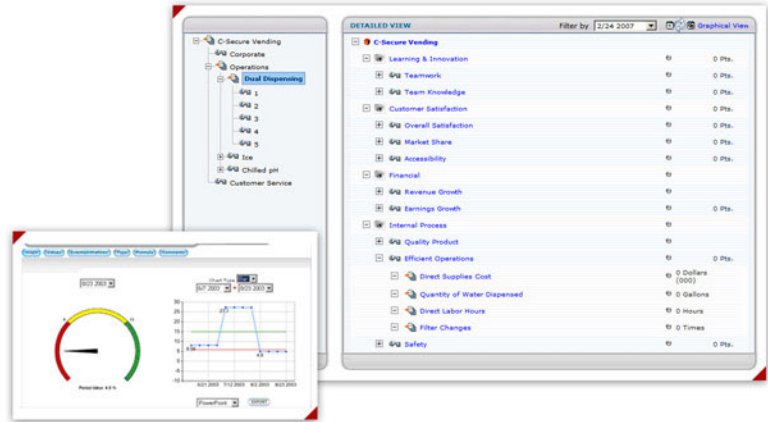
C-Secure Vending
Corporate
Operations
Dual Dispensing
1
2
3
4
5
Ice
Chilled pH
Customer Service

DETAILED VIEW
Filter by 2/24 2007
Graphical View

C-Secure Vending
Learning & Innovation 0 Pts.
Teamwork 0 Pts.
Team Knowledge 0 Pts.
Customer Satisfaction 0 Pts.
Overall Satisfaction 0 Pts.
Market Share 0 Pts.
Accessibility 0 Pts.
Financial
Revenue Growth
Earnings Growth 0 Pts.
Internal Process
Quality Product
Efficient Operations 0 Pts.
Direct Supplies Cost 0 Dollars (000)
Quantity of Water Dispensed 0 Gallons
Direct Labor Hours 0 Hours
Filter Changes 0 Times
Safety 0 Pts.

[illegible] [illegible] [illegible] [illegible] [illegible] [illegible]
8/23 2003
Chart Type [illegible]
6/7 2003 - 8/23 2003
30
25
20
15
10
5
0
-5
-10
27
6.2
5.58
6/21 2003 7/12 2003 8/2 2003 8/23 2003
Period Value: 6.0 %
PowerPoint EXPORT